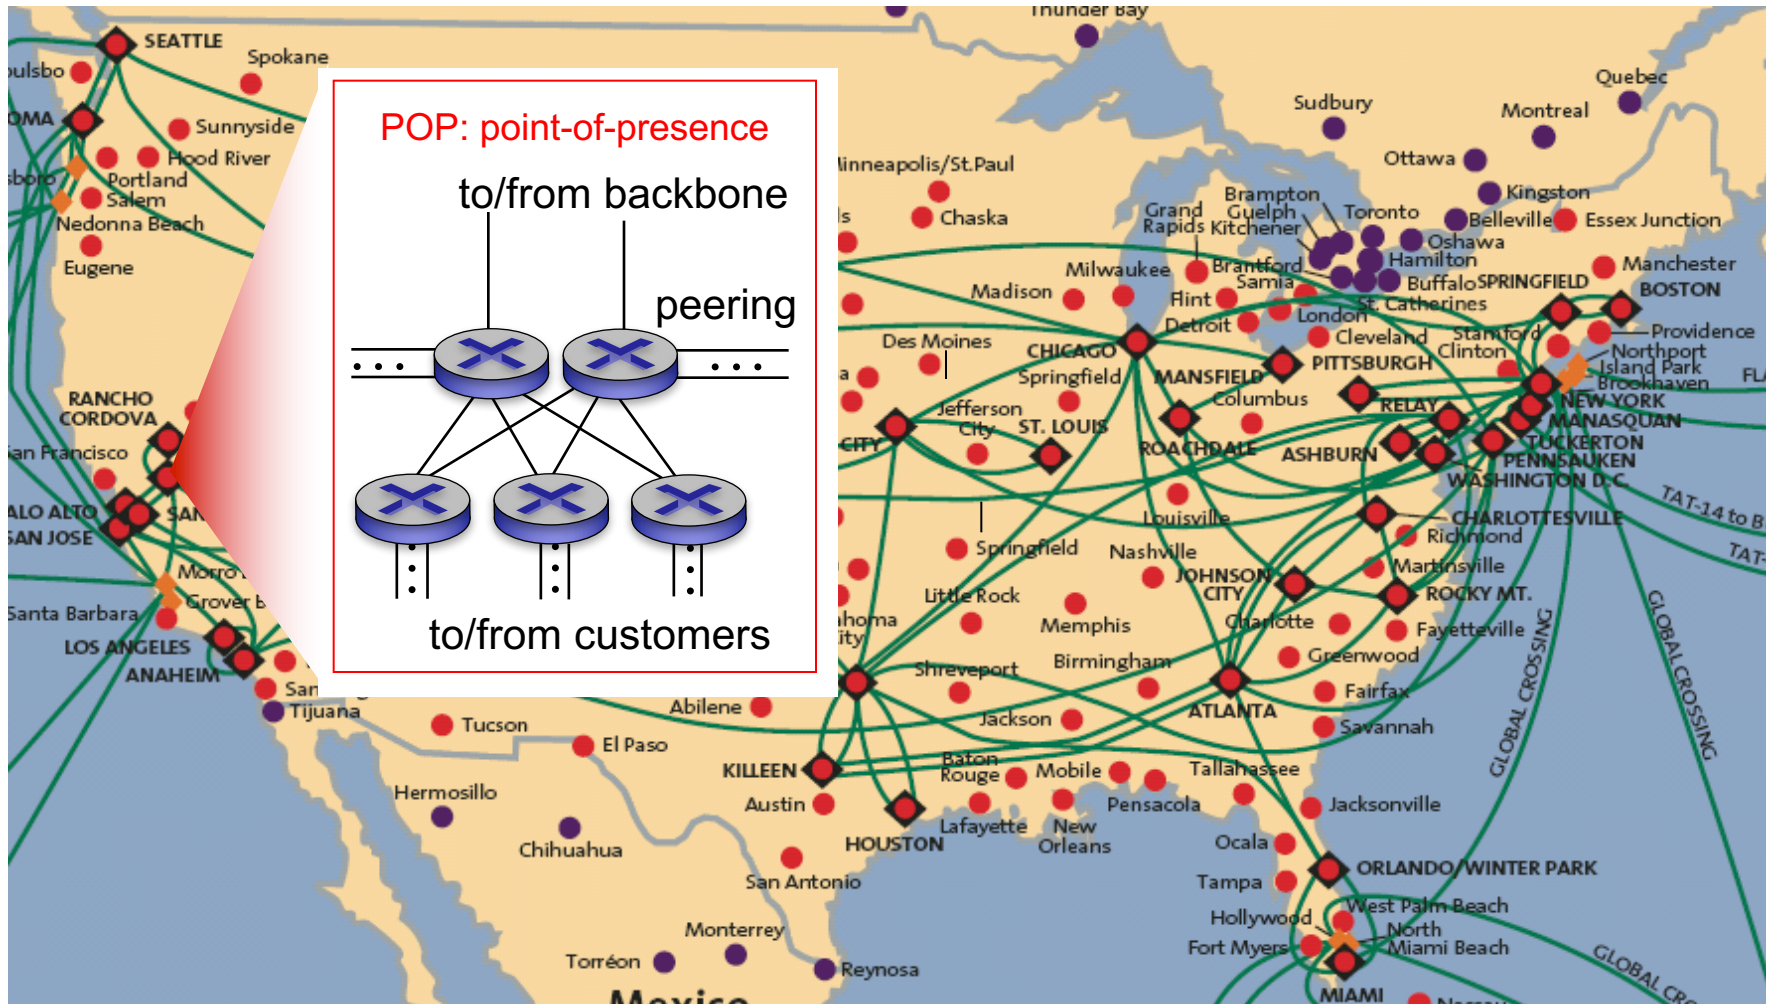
POP: point-of-presence

to/from backbone

peering

to/from customers

Thunder Bay
SEATTLE
Spokane
Sunnyside
Hood River
Portland
Salem
Nedonna Beach
Eugene
RANCHO CORDOVA
San Francisco
PALO ALTO
SAN JOSE
Morro
Grover B
Santa Barbara
LOS ANGELES
ANAHEIM
Tijuana
Tucson
El Paso
Abilene
Hermosillo
Chihuahua
Monterrey
Torréon
Reynosa
Mexico
Sudbury
Quebec
Montreal
Ottawa
Kingston
Belleville
Essex Junction
Minneapolis/St.Paul
Chaska
Grand Rapids
Brampton
Guelph
Kitchener
Toronto
Oshawa
Hamilton
Brantford
Sarnia
Buffalo
SPRINGFIELD
Manchester
BOSTON
Milwaukee
Madison
Flint
London
St. Catherines
Detroit
Cleveland
Stamford
Providence
Clinton
Northport
Island Park
Brookhaven
NEW YORK
MANASQUAN
TUCKERTON
PENNSAUKEN
WASHINGTON D.C.
Des Moines
CHICAGO
Springfield
MANSFIELD
PITTSBURGH
Columbus
RELAY
Jefferson City
ST. LOUIS
CITY
ROACHDALE
ASHBURN
Louisville
CHARLOTTESVILLE
Richmond
Springfield
Nashville
JOHNSON CITY
Martinsville
ROCKY MT.
Little Rock
Memphis
Charlotte
Fayetteville
Oklahoma City
Greenwood
Shreveport
Birmingham
Fairfax
ATLANTA
Jackson
Savannah
KILLEEN
Baton Rouge
Mobile
Tallahassee
Austin
Pensacola
Jacksonville
HOUSTON
Lafayette
New Orleans
Ocala
San Antonio
ORLANDO/WINTER PARK
Tampa
West Palm Beach
Hollywood
North Miami Beach
Fort Myers
MIAMI
Nassau
TAT-14 to B
TAT-
GLOBAL CROSSING
GLOBAL CROSSING
GLOBAL CRO
FL